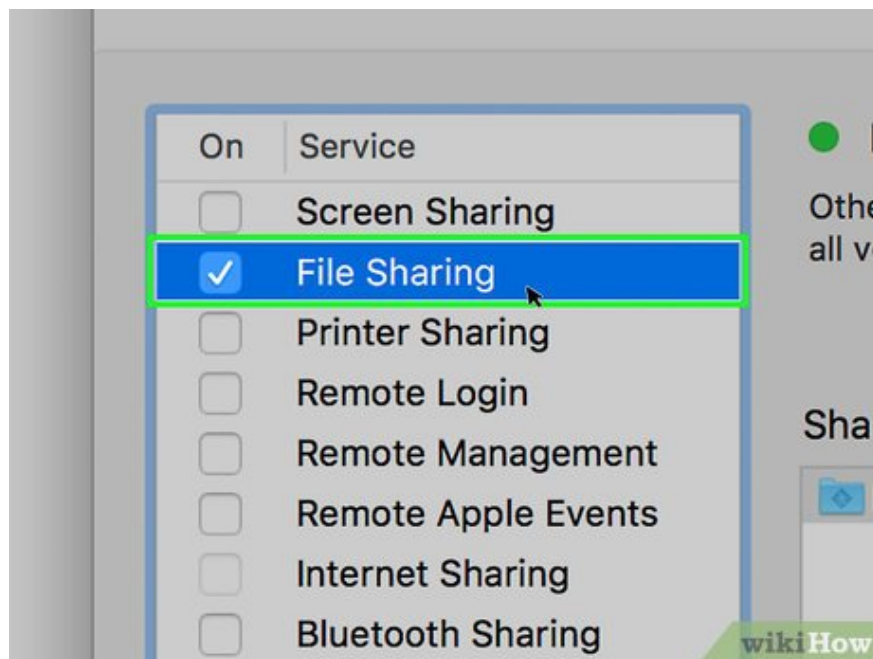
| On | Service |
|---|---|
| | Screen Sharing |
| ✓ | File Sharing |
| | Printer Sharing |
| | Remote Login |
| | Remote Management |
| | Remote Apple Events |
| | Internet Sharing |
| | Bluetooth Sharing |

Othe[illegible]
all v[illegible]

Sha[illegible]

wikiHow